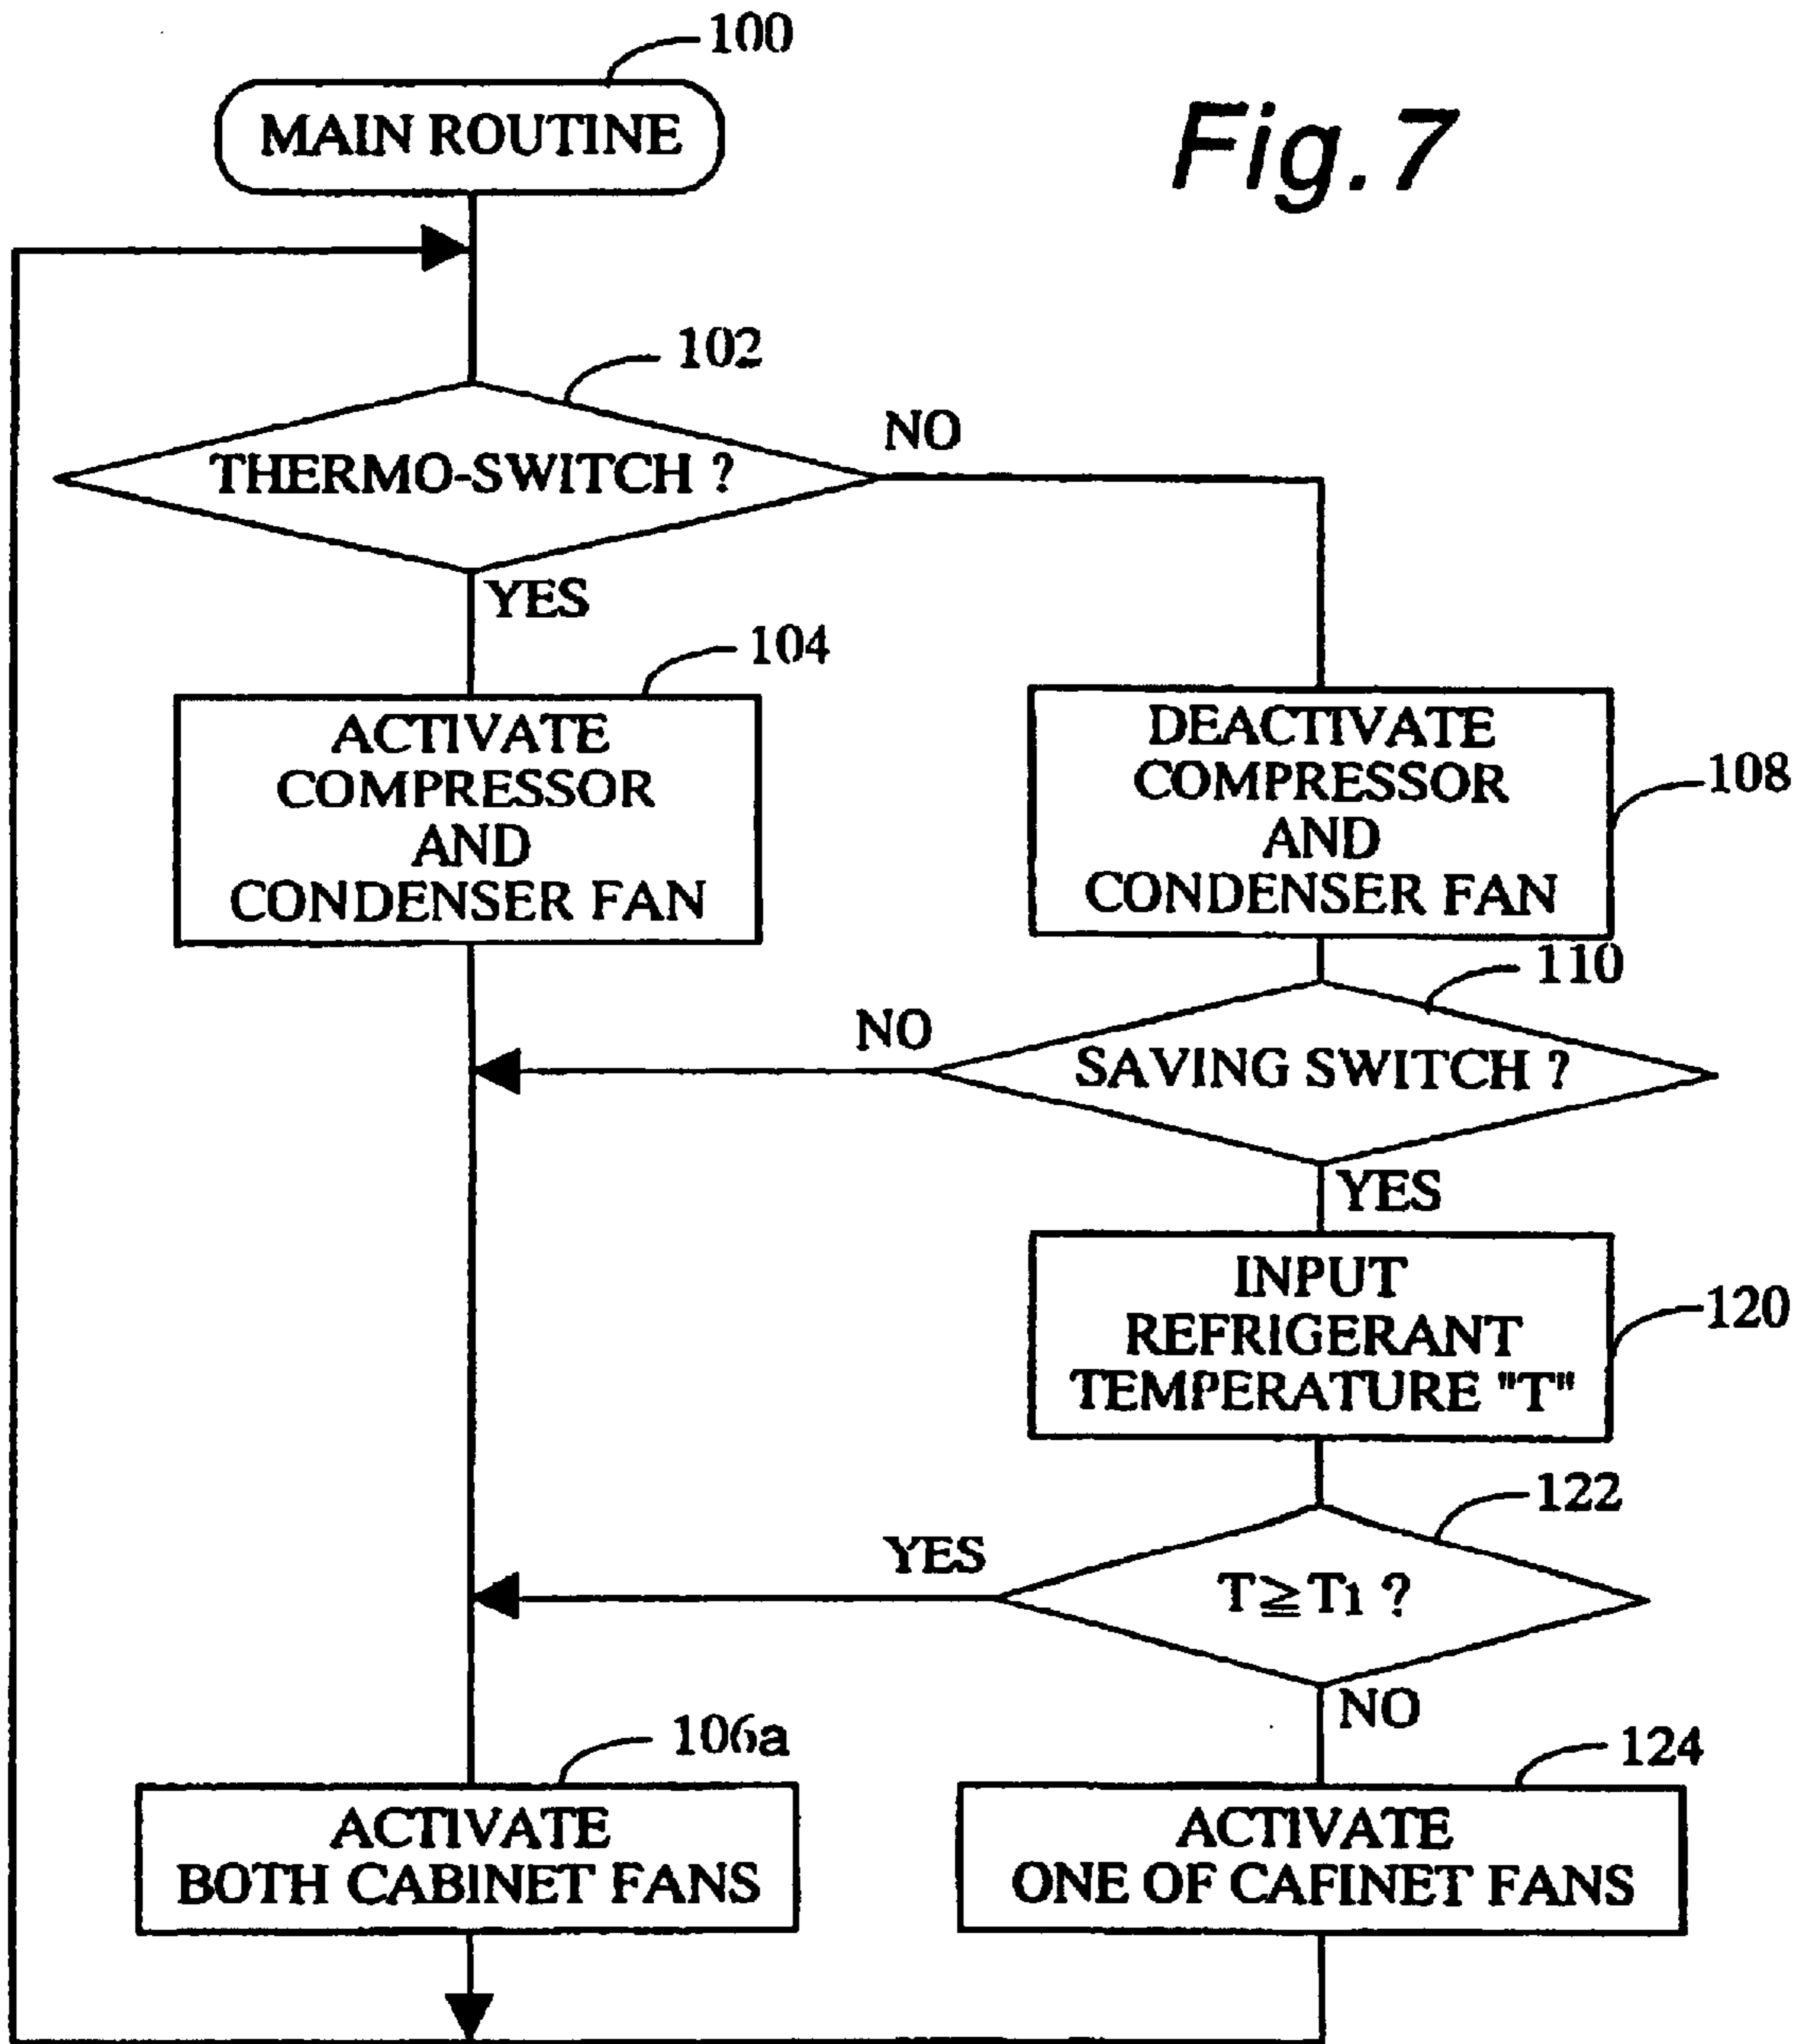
100

MAIN ROUTINE

Fig.7

102

THERMO-SWITCH ?

NO

YES

104

ACTIVATE COMPRESSOR AND CONDENSER FAN

DEACTIVATE COMPRESSOR AND CONDENSER FAN

108

110

NO

SAVING SWITCH ?

YES

INPUT REFRIGERANT TEMPERATURE "T"

120

122

YES

$T \geqq T_1$ ?

NO

106a

124

ACTIVATE BOTH CABINET FANS

ACTIVATE ONE OF CAFINET FANS